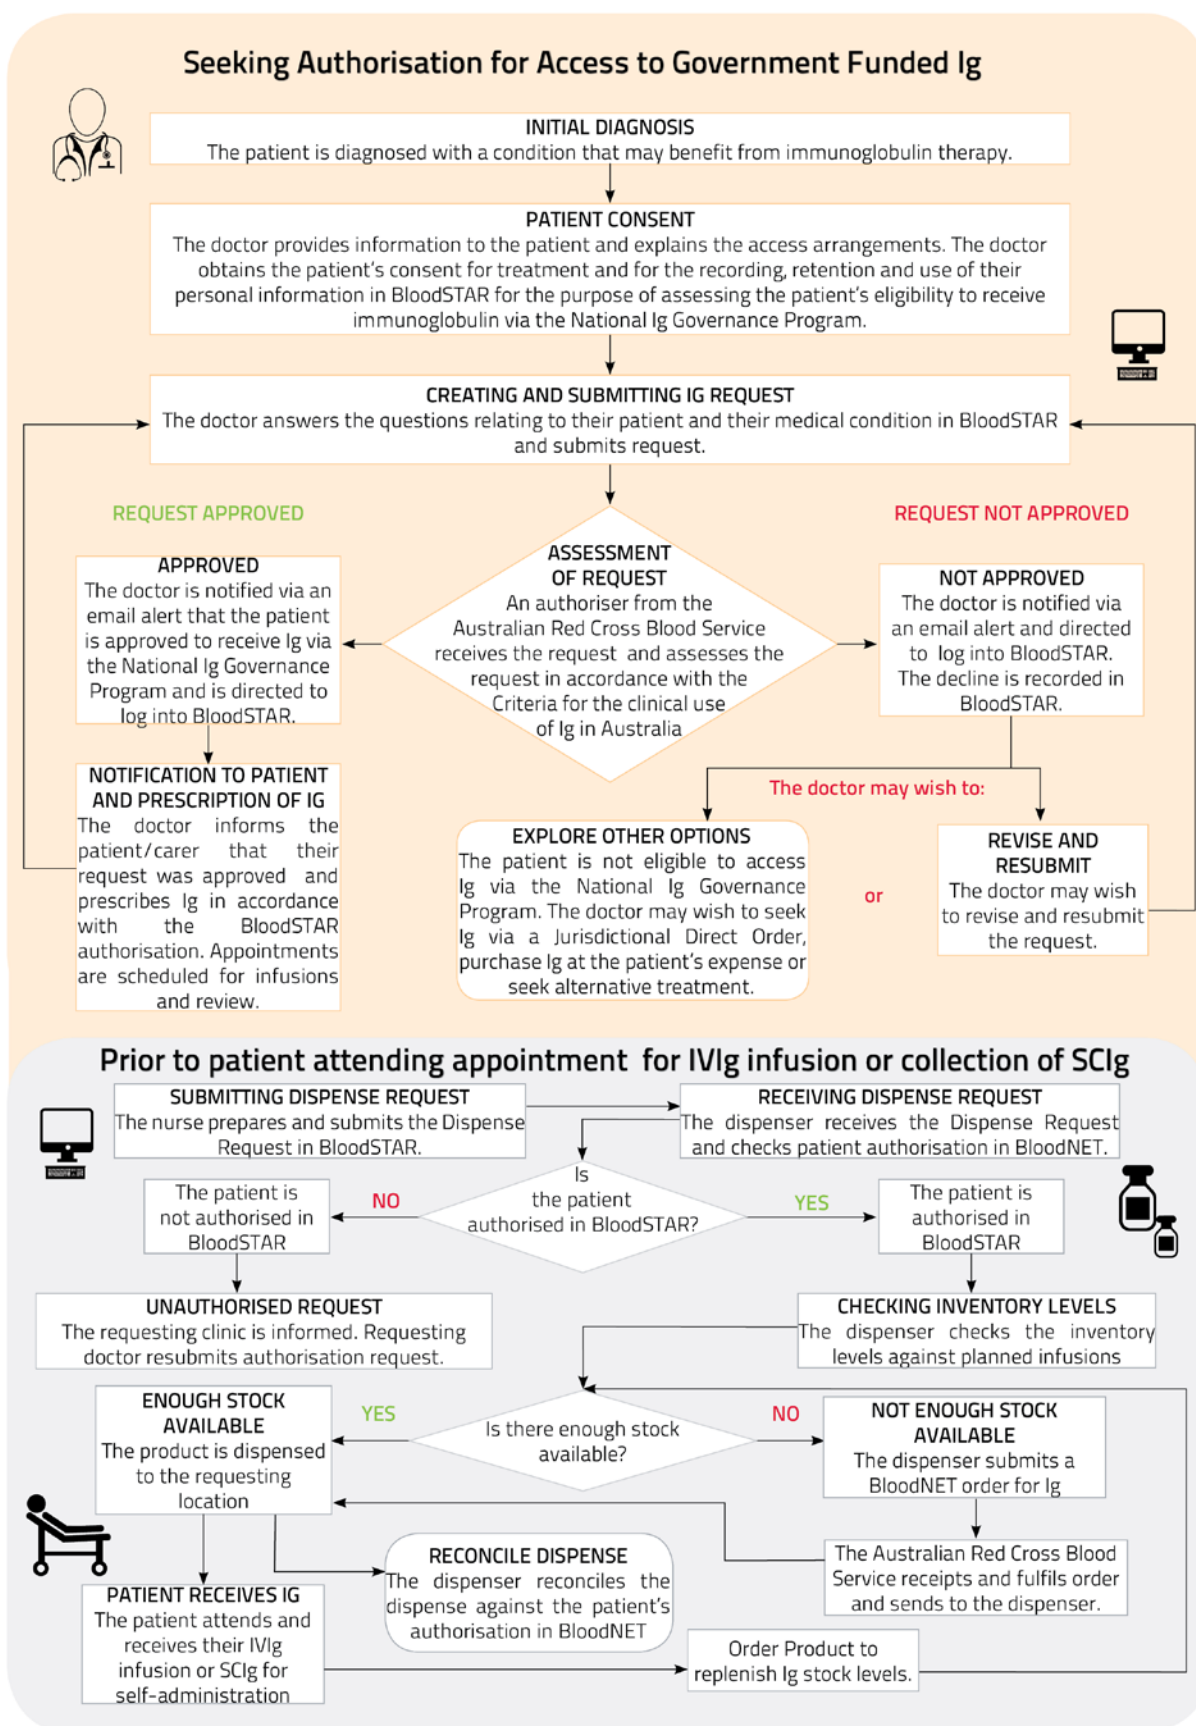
Seeking Authorisation for Access to Government Funded Ig

INITIAL DIAGNOSIS
The patient is diagnosed with a condition that may benefit from immunoglobulin therapy.

PATIENT CONSENT
The doctor provides information to the patient and explains the access arrangements. The doctor obtains the patient's consent for treatment and for the recording, retention and use of their personal information in BloodSTAR for the purpose of assessing the patient's eligibility to receive immunoglobulin via the National Ig Governance Program.

CREATING AND SUBMITTING IG REQUEST
The doctor answers the questions relating to their patient and their medical condition in BloodSTAR and submits request.

REQUEST APPROVED

REQUEST NOT APPROVED

APPROVED
The doctor is notified via an email alert that the patient is approved to receive Ig via the National Ig Governance Program and is directed to log into BloodSTAR.

ASSESSMENT OF REQUEST
An authoriser from the Australian Red Cross Blood Service receives the request and assesses the request in accordance with the Criteria for the clinical use of Ig in Australia

NOT APPROVED
The doctor is notified via an email alert and directed to log into BloodSTAR. The decline is recorded in BloodSTAR.

NOTIFICATION TO PATIENT AND PRESCRIPTION OF IG
The doctor informs the patient/carer that their request was approved and prescribes Ig in accordance with the BloodSTAR authorisation. Appointments are scheduled for infusions and review.

The doctor may wish to:

EXPLORE OTHER OPTIONS
The patient is not eligible to access Ig via the National Ig Governance Program. The doctor may wish to seek Ig via a Jurisdictional Direct Order, purchase Ig at the patient's expense or seek alternative treatment.

or

REVISE AND RESUBMIT
The doctor may wish to revise and resubmit the request.

Prior to patient attending appointment for IVIg infusion or collection of SCIg

SUBMITTING DISPENSE REQUEST
The nurse prepares and submits the Dispense Request in BloodSTAR.

RECEIVING DISPENSE REQUEST
The dispenser receives the Dispense Request and checks patient authorisation in BloodNET.

The patient is not authorised in BloodSTAR

NO

Is the patient authorised in BloodSTAR?

YES

The patient is authorised in BloodSTAR

UNAUTHORISED REQUEST
The requesting clinic is informed. Requesting doctor resubmits authorisation request.

CHECKING INVENTORY LEVELS
The dispenser checks the inventory levels against planned infusions

ENOUGH STOCK AVAILABLE
The product is dispensed to the requesting location

YES

Is there enough stock available?

NO

NOT ENOUGH STOCK AVAILABLE
The dispenser submits a BloodNET order for Ig

RECONCILE DISPENSE
The dispenser reconciles the dispense against the patient's authorisation in BloodNET

The Australian Red Cross Blood Service receipts and fulfils order and sends to the dispenser.

PATIENT RECEIVES IG
The patient attends and receives their IVIg infusion or SCIg for self-administration

Order Product to replenish Ig stock levels.